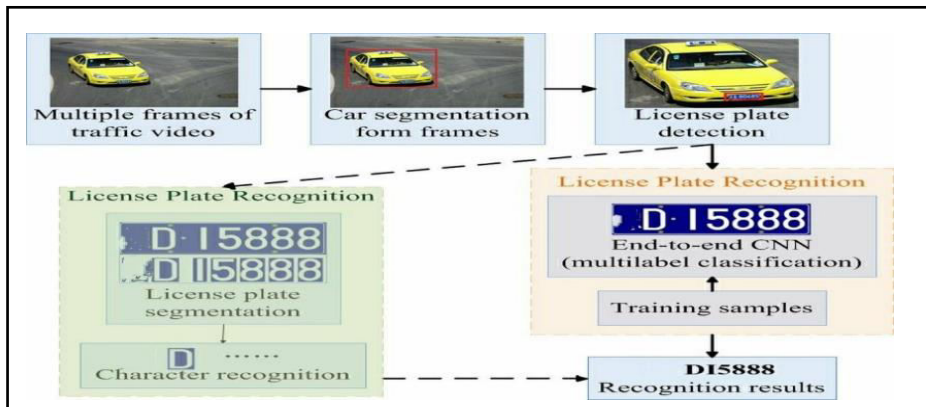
Multiple frames of traffic video

Car segmentation form frames

License plate detection

License Plate Recognition

D·15888

D 15888

License plate segmentation

D ......

Character recognition

License Plate Recognition

D·15888

End-to-end CNN (multilabel classification)

Training samples

DI5888

Recognition results